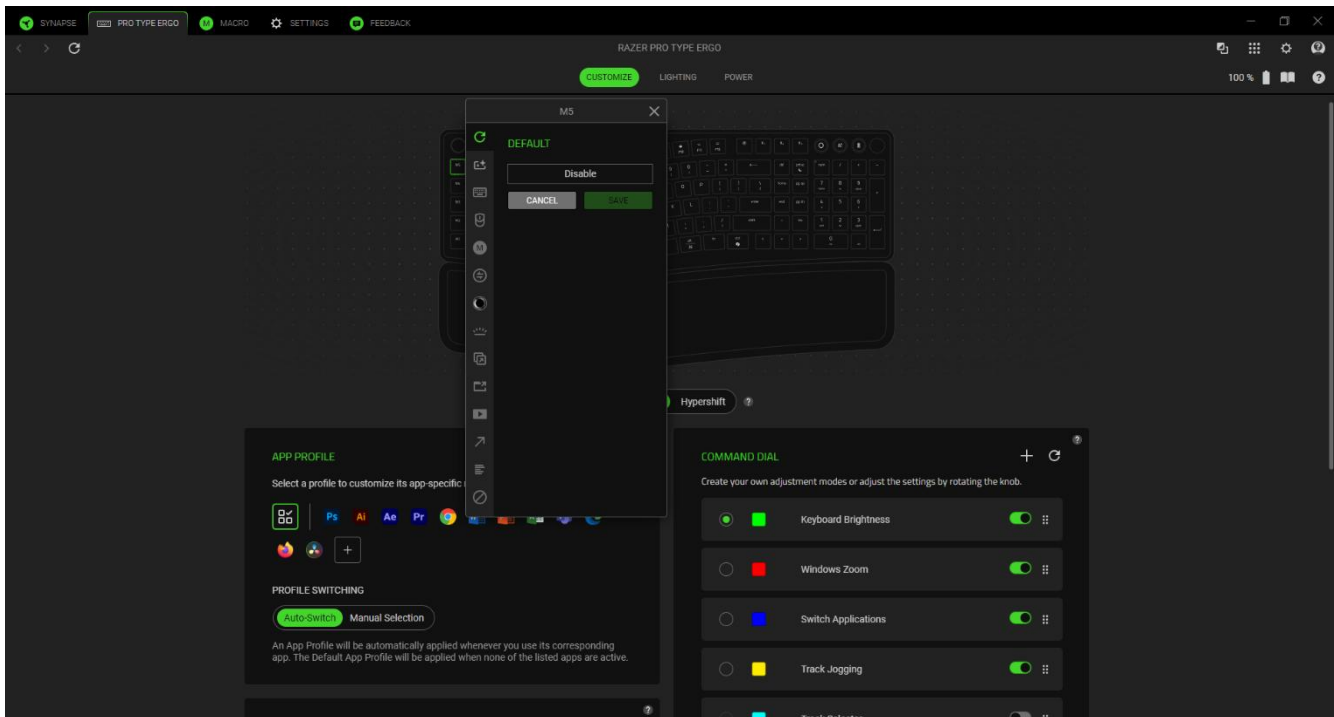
SYNAPSE PRO TYPE ERGO MACRO SETTINGS FEEDBACK

RAZER PRO TYPE ERGO

CUSTOMIZE LIGHTING POWER

100 %

M5

DEFAULT

Disable

CANCEL SAVE

Hypershift

APP PROFILE

Select a profile to customize its app-specific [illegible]

Ps Ai Ae Pr

PROFILE SWITCHING

Auto-Switch Manual Selection

An App Profile will be automatically applied whenever you use its corresponding app. The Default App Profile will be applied when none of the listed apps are active.

COMMAND DIAL

Create your own adjustment modes or adjust the settings by rotating the knob.

Keyboard Brightness

Windows Zoom

Switch Applications

Track Jogging

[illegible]